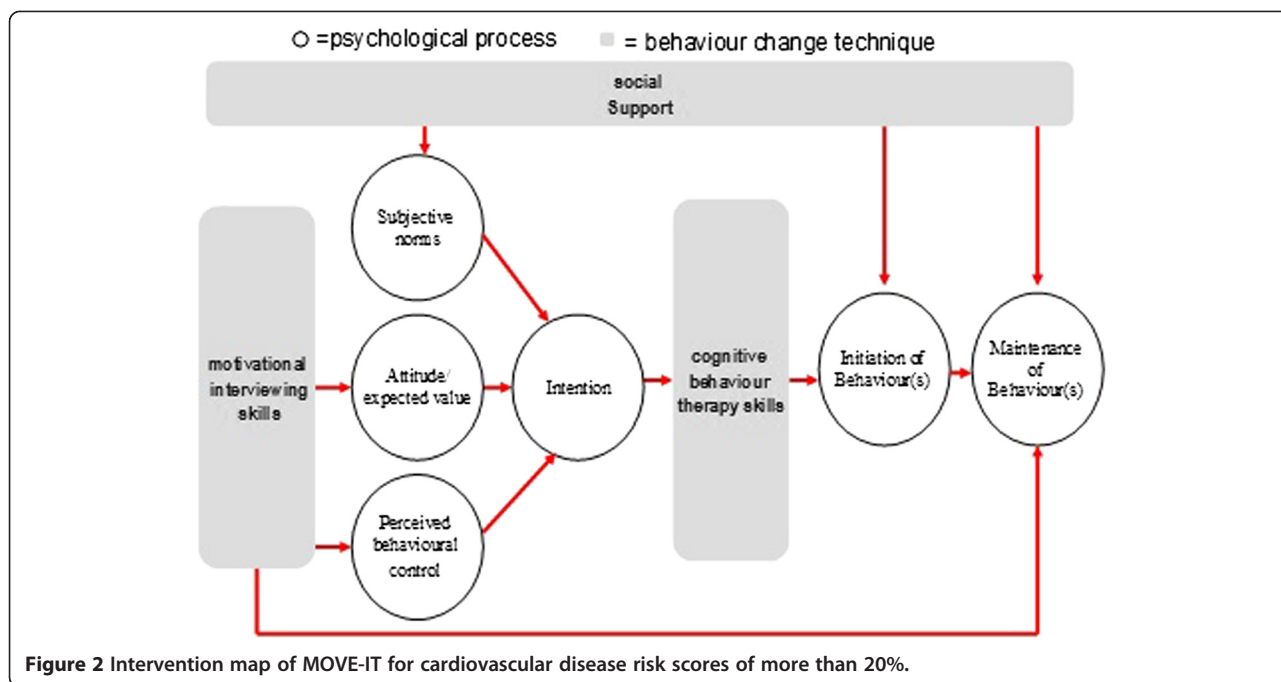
○ =psychological process ■ = behaviour change technique

social Support

Subjective norms

motivational interviewing skills

Attitude/ expected value

Intention

cognitive behaviour therapy skills

Initiation of Behaviour(s)

Maintenance of Behaviour(s)

Perceived behavioural control

**Figure 2** Intervention map of MOVE-IT for cardiovascular disease risk scores of more than 20%.